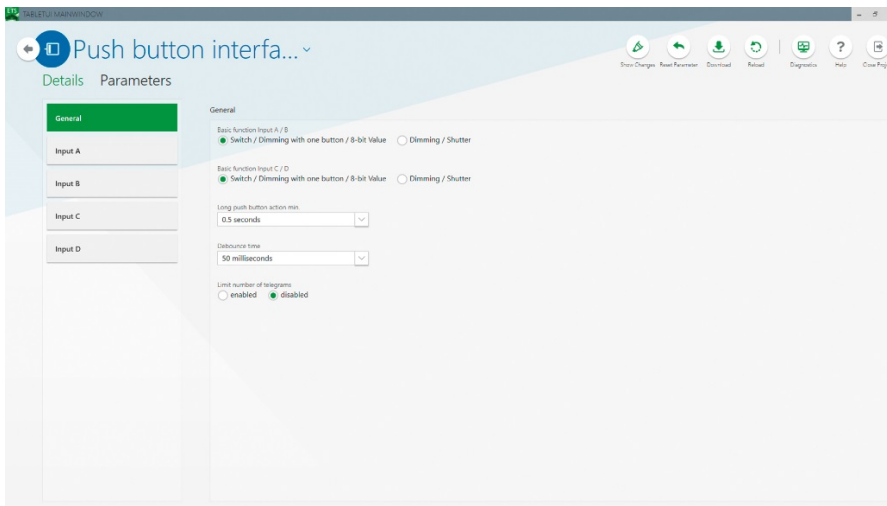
ETS TABLETUI MAINWINDOW

Push button interfa...

Details Parameters

Store Changes Reset Parameter Download Reload Diagnostics Help Close Pro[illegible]

General
Input A
Input B
Input C
Input D

General

Basic function Input A / B
Switch / Dimming with one button / 8-bit Value Dimming / Shutter

Basic function Input C / D
Switch / Dimming with one button / 8-bit Value Dimming / Shutter

Long push button action min
0.5 seconds

Debounce time
50 milliseconds

Limit number of telegrams
enabled disabled